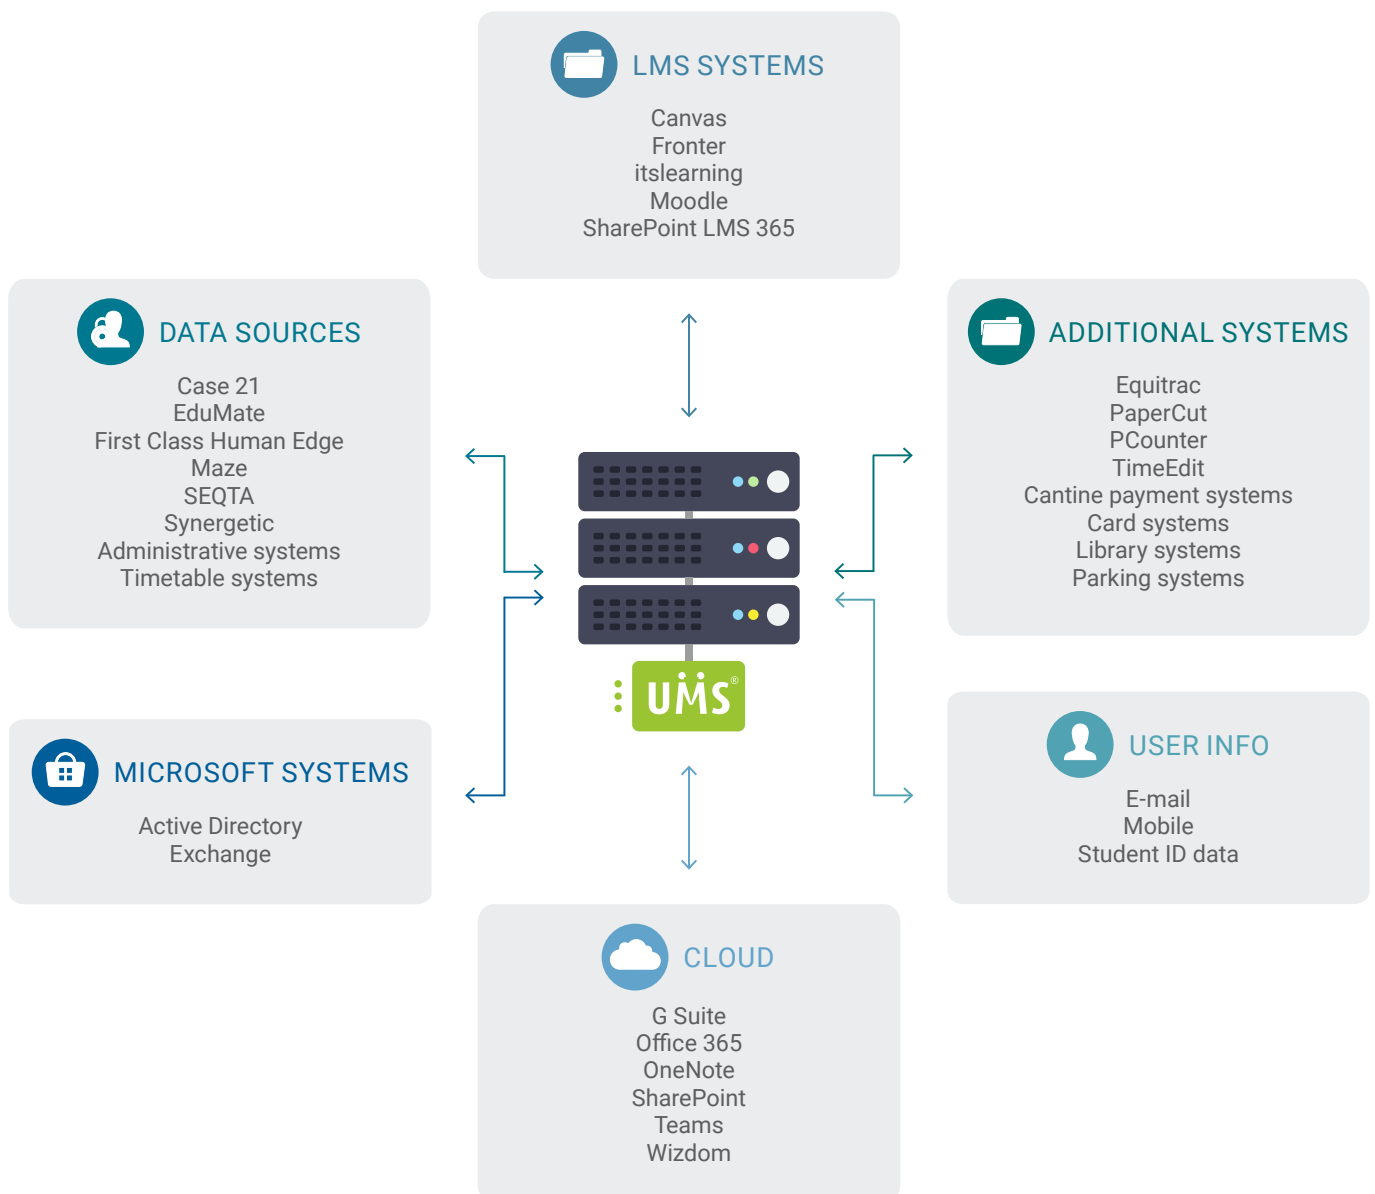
LMS SYSTEMS

Canvas
Fronter
itslearning
Moodle
SharePoint LMS 365

DATA SOURCES

Case 21
EduMate
First Class Human Edge
Maze
SEQTA
Synergetic
Administrative systems
Timetable systems

ADDITIONAL SYSTEMS

Equitrac
PaperCut
PCounter
TimeEdit
Cantine payment systems
Card systems
Library systems
Parking systems

UMS®

MICROSOFT SYSTEMS

Active Directory
Exchange

USER INFO

E-mail
Mobile
Student ID data

CLOUD

G Suite
Office 365
OneNote
SharePoint
Teams
Wizdom